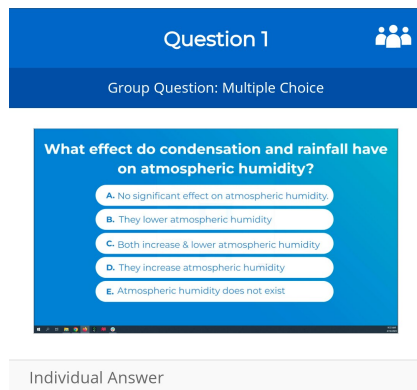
Question 1

Group Question: Multiple Choice

What effect do condensation and rainfall have on atmospheric humidity?

A. No significant effect on atmospheric humidity.

B. They lower atmospheric humidity

C. Both increase & lower atmospheric humidity

D. They increase atmospheric humidity

E. Atmospheric humidity does not exist

Individual Answer